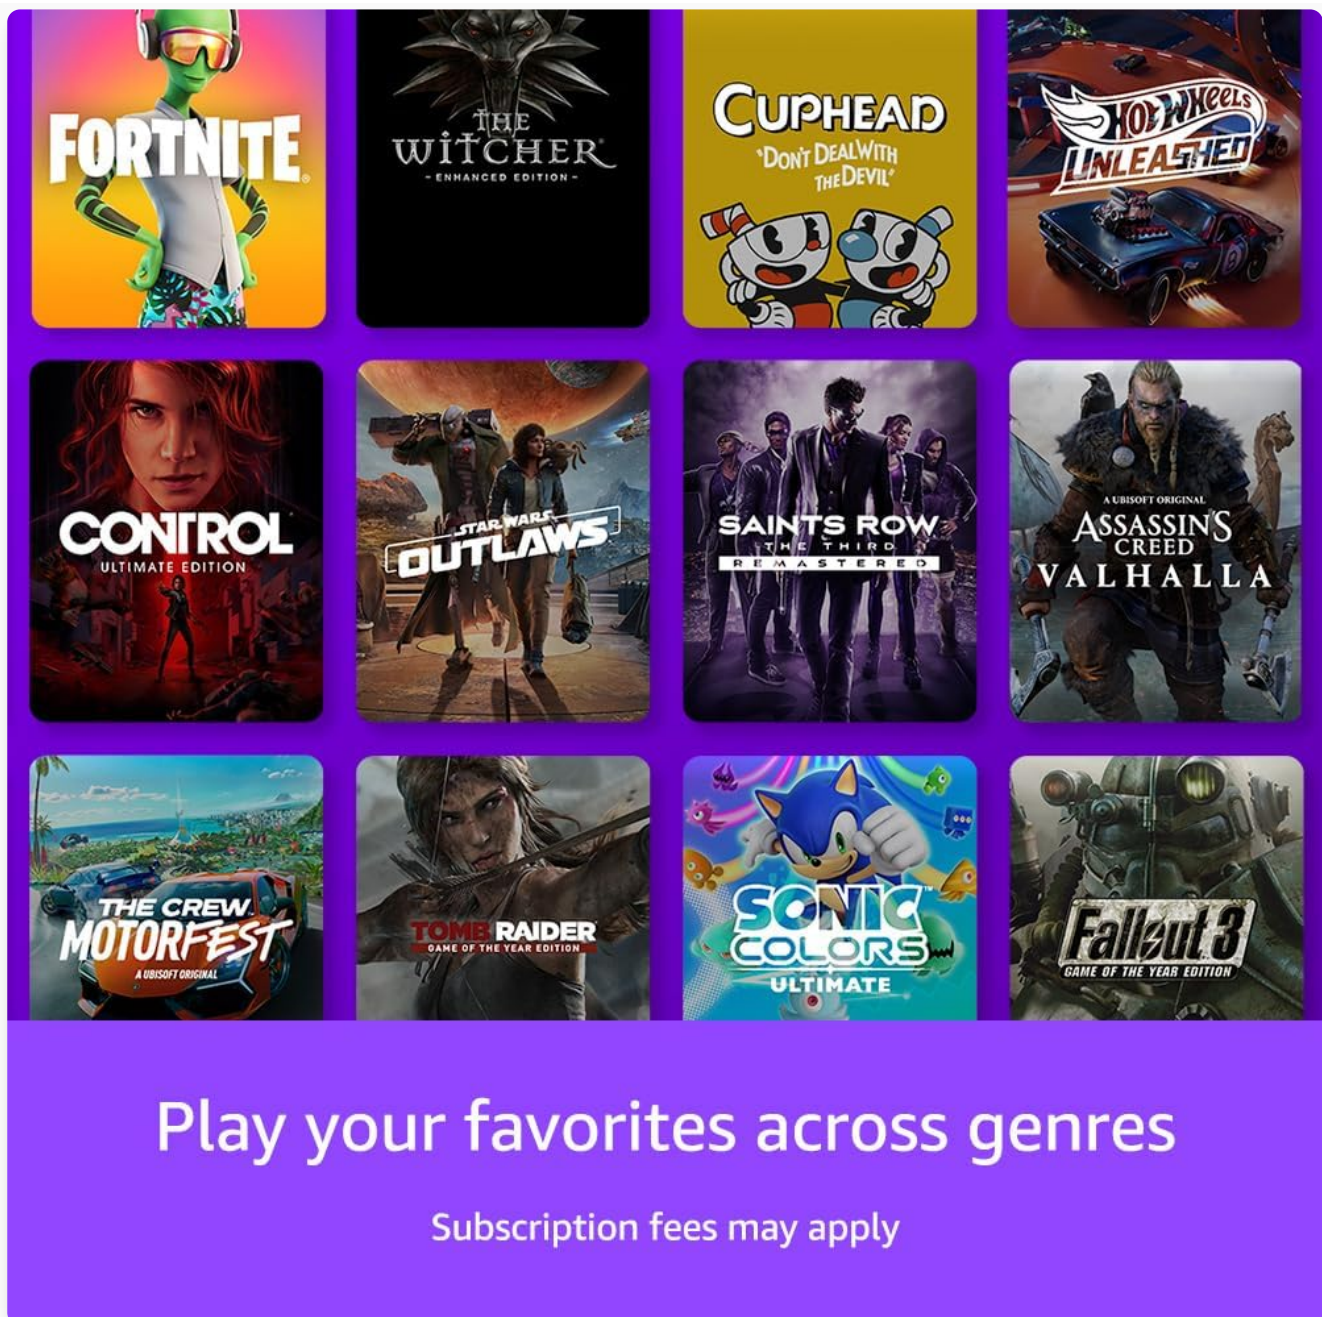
FORTNITE

THE WITCHER
- ENHANCED EDITION -

CUPHEAD
'DON'T DEAL WITH THE DEVIL'

HOT WHEELS
UNLEASHED

CONTROL
ULTIMATE EDITION

STAR WARS
OUTLAWS

SAINTS ROW
THE THIRD
REMASTERED

A UBISOFT ORIGINAL
ASSASSIN'S CREED
VALHALLA

THE CREW
MOTORFEST
A UBISOFT ORIGINAL

TOMB RAIDER
GAME OF THE YEAR EDITION

SONIC COLORS
ULTIMATE

Fallout 3
GAME OF THE YEAR EDITION

Play your favorites across genres

Subscription fees may apply